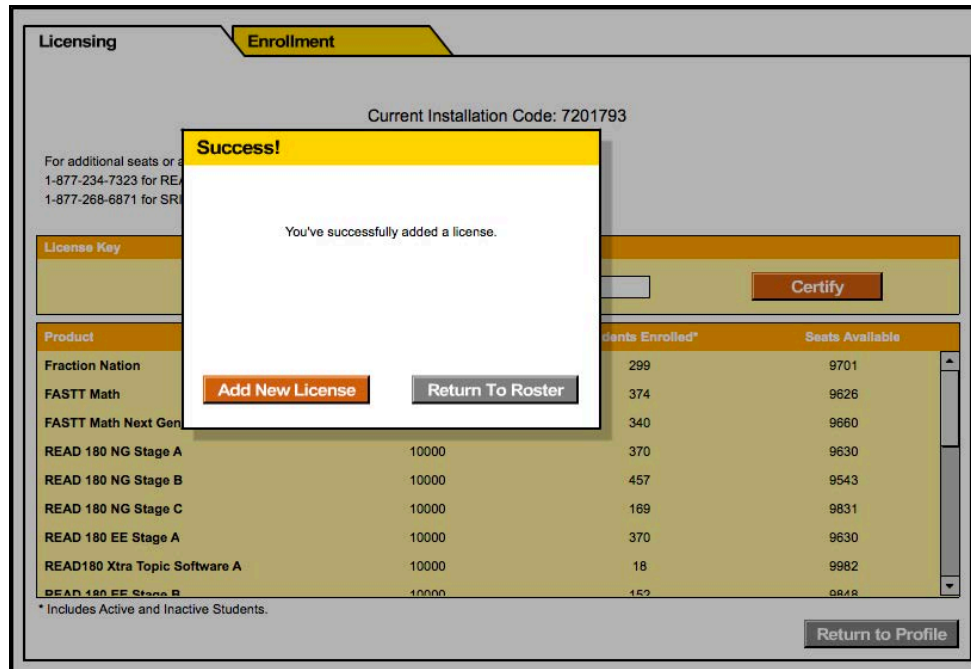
Licensing

Enrollment

Current Installation Code: 7201793

For additional seats or a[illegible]
1-877-234-7323 for REA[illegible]
1-877-268-6871 for SRI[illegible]

License Key

Certify

| Product | | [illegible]dents Enrolled* | Seats Available |
|---|---|---|---|
| Fraction Nation | | 299 | 9701 |
| FASTT Math | | 374 | 9626 |
| FASTT Math Next Gen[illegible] | | 340 | 9660 |
| READ 180 NG Stage A | 10000 | 370 | 9630 |
| READ 180 NG Stage B | 10000 | 457 | 9543 |
| READ 180 NG Stage C | 10000 | 169 | 9831 |
| READ 180 EE Stage A | 10000 | 370 | 9630 |
| READ180 Xtra Topic Software A | 10000 | 18 | 9982 |
| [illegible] | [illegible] | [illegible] | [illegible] |

* Includes Active and Inactive Students.

Return to Profile

Success!

You've successfully added a license.

Add New License

Return To Roster